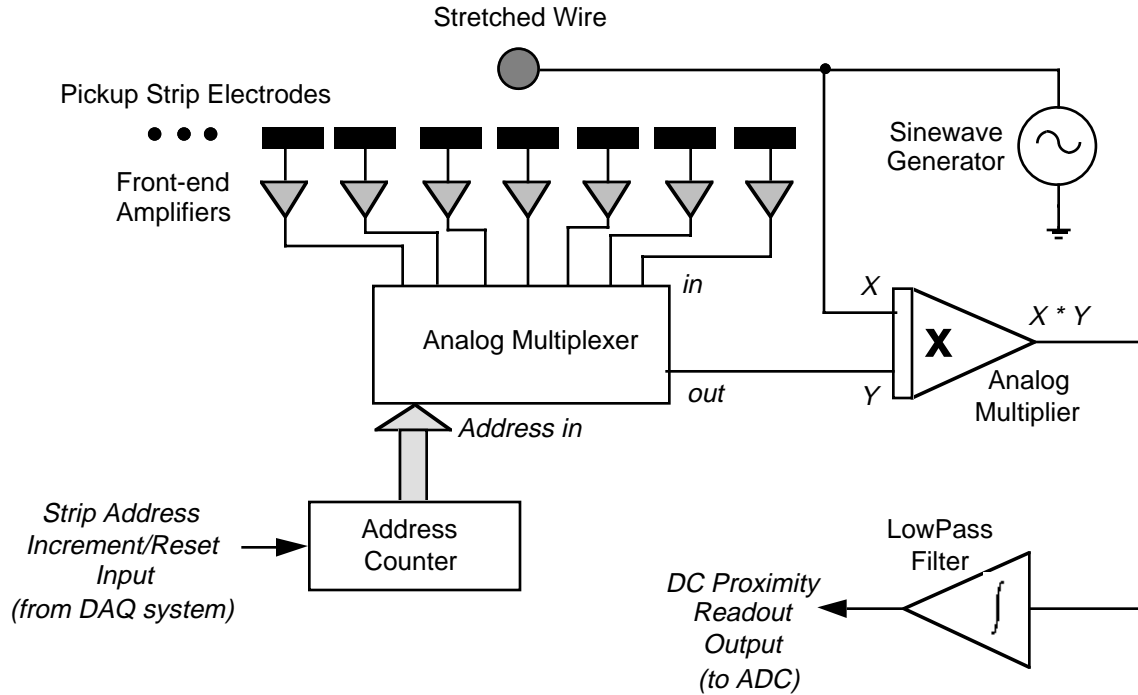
Stretched Wire

Pickup Strip Electrodes

Sinewave Generator

Front-end Amplifiers

in

X

X * Y

Analog Multiplexer

X

out

Y

Analog Multiplier

Address in

Strip Address Increment/Reset Input (from DAQ system)

Address Counter

LowPass Filter

DC Proximity Readout Output (to ADC)